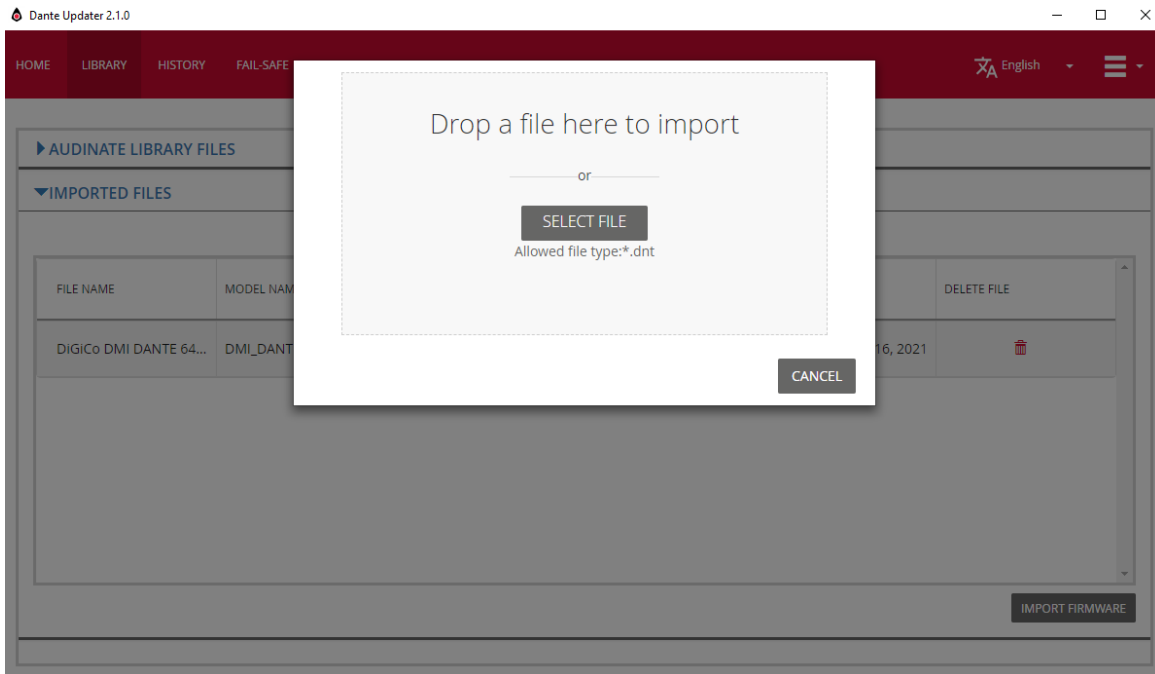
Dante Updater 2.1.0

HOME LIBRARY HISTORY FAIL-SAFE

English

AUDINATE LIBRARY FILES

IMPORTED FILES

| FILE NAME | MODEL NAM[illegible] | | DELETE FILE |
|---|---|---|---|
| DiGiCo DMI DANTE 64... | DMI_DANT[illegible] | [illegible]16, 2021 | |

Drop a file here to import

or

SELECT FILE

Allowed file type:*.dnt

CANCEL

IMPORT FIRMWARE